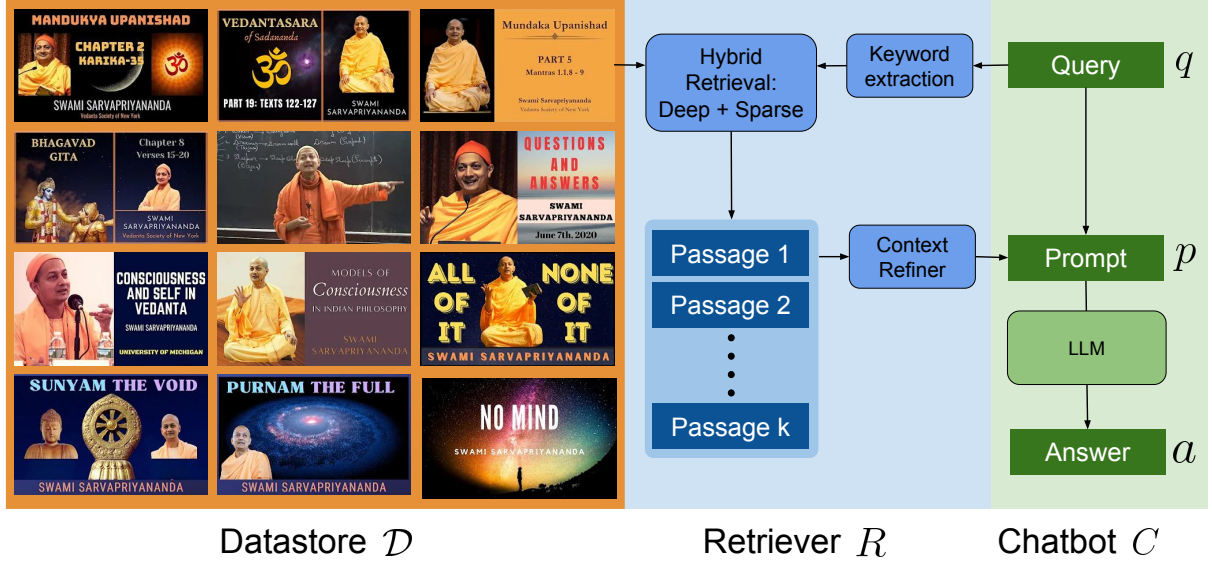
MANDUKYA UPANISHAD
CHAPTER 2 KARIKA-35
SWAMI SARVAPRIYANANDA
Vedanta Society of New York

VEDANTASARA of Sadananda
PART 19: TEXTS 122-127
SWAMI SARVAPRIYANANDA

Mundaka Upanishad
PART 5
Mantras 1.1.8 - 9
Swami Sarvapriyananda
Vedanta Society of New York

BHAGAVAD GITA
Chapter 8 Verses 15-20
SWAMI SARVAPRIYANANDA
Vedanta Society of New York

QUESTIONS AND ANSWERS
SWAMI SARVAPRIYANANDA
June 7th, 2020

CONSCIOUSNESS AND SELF IN VEDANTA
SWAMI SARVAPRIYANANDA
UNIVERSITY OF MICHIGAN

MODELS OF Consciousness IN INDIAN PHILOSOPHY
SWAMI SARVAPRIYANANDA

ALL OF IT NONE OF IT
SWAMI SARVAPRIYANANDA

SUNYAM THE VOID
SWAMI SARVAPRIYANANDA

PURNAM THE FULL
SWAMI SARVAPRIYANANDA

NO MIND
SWAMI SARVAPRIYANANDA

Hybrid Retrieval: Deep + Sparse
Keyword extraction
Query $q$
Passage 1
Passage 2
Passage k
Context Refiner
Prompt $p$
LLM
Answer $a$

Datastore $\mathcal{D}$
Retriever $R$
Chatbot $C$